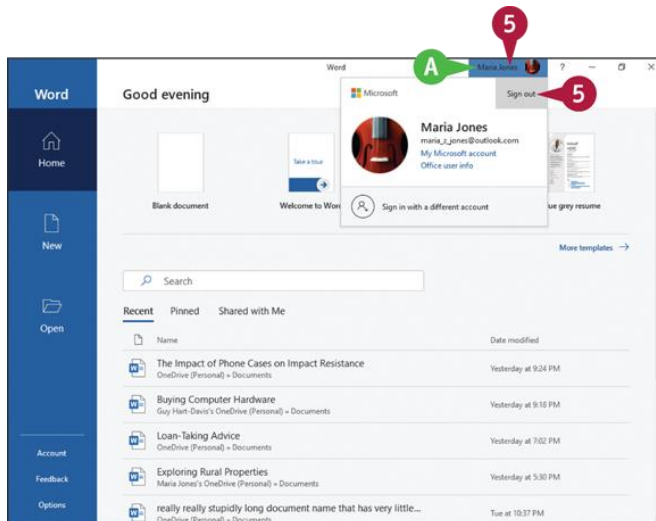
5

Word

A

Maria Jones

?

Word

Good evening

Microsoft

Sign out

5

Home

Maria Jones
maria_z_jones@outlook.com
My Microsoft account
Office user info

Take a tour

Blank document

Welcome to Word

ue grey resume

Sign in with a different account

New

More templates →

Search

Open

Recent Pinned Shared with Me

Name | Date modified

The Impact of Phone Cases on Impact Resistance
OneDrive (Personal) » Documents
Yesterday at 9:24 PM

Buying Computer Hardware
Guy Hart-Davis's OneDrive (Personal) » Documents
Yesterday at 9:18 PM

Loan-Taking Advice
OneDrive (Personal) » Documents
Yesterday at 7:02 PM

Account

Exploring Rural Properties
Maria Jones's OneDrive (Personal) » Documents
Yesterday at 5:30 PM

Feedback

Options

really really stupidly long document name that has very little...
OneDrive (Personal) » Documents
Tue at 10:37 PM